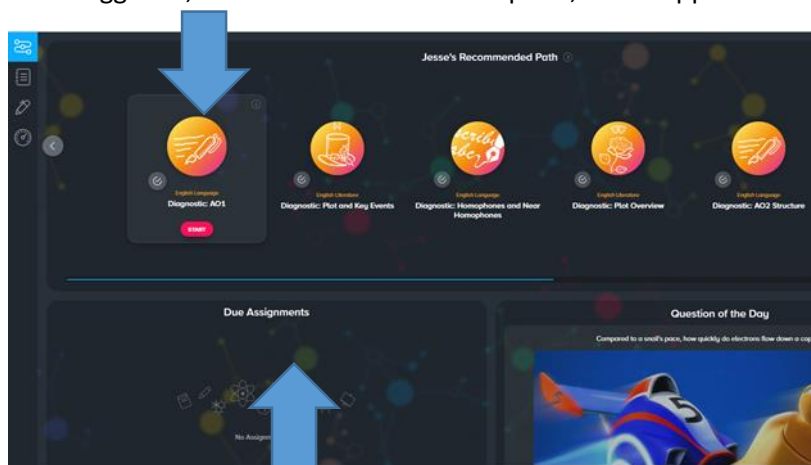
Jesse's Recommended Path

English Language
Diagnostic: AO1
START

English Literature
Diagnostic: Plot and Key Events

English Language
Diagnostic: Homophones and Near Homophones

English Literature
Diagnostic: Plot Overview

English Language
Diagnostic: AO2 Structure

Due Assignments

No Assign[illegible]

Question of the Day

Compared to a snail's pace, how quickly do electrons flow down a cop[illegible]